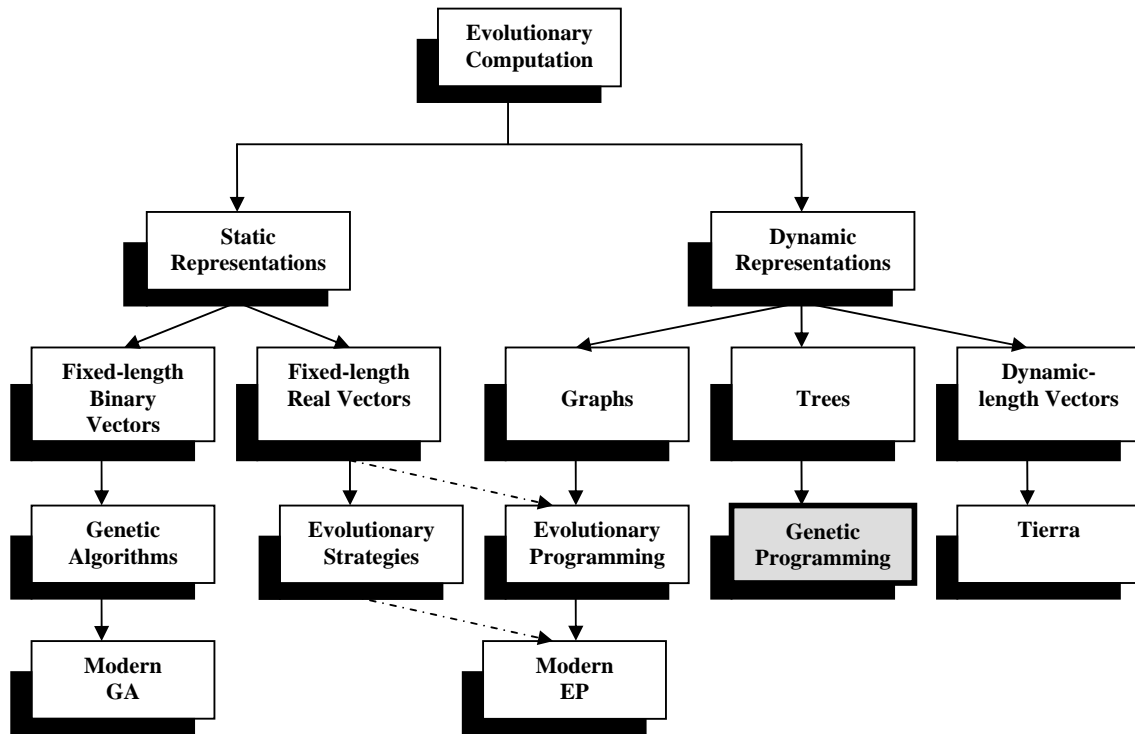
Evolutionary Computation

Static Representations

Dynamic Representations

Fixed-length Binary Vectors

Fixed-length Real Vectors

Graphs

Trees

Dynamic-length Vectors

Genetic Algorithms

Evolutionary Strategies

Evolutionary Programming

Genetic Programming

Tierra

Modern GA

Modern EP